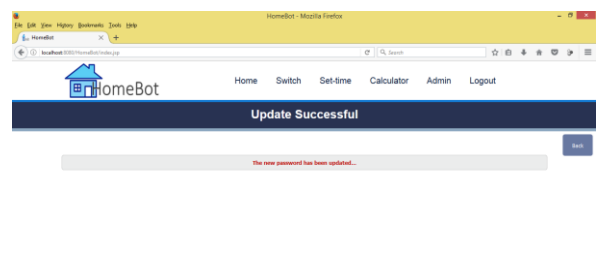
HomeBot - Mozilla Firefox

File Edit View History Bookmarks Tools Help

HomeBot

localhost:8080/HomeBot/index.jsp

Search

HomeBot

Home Switch Set-time Calculator Admin Logout

Update Successful

Back

The new password has been updated...